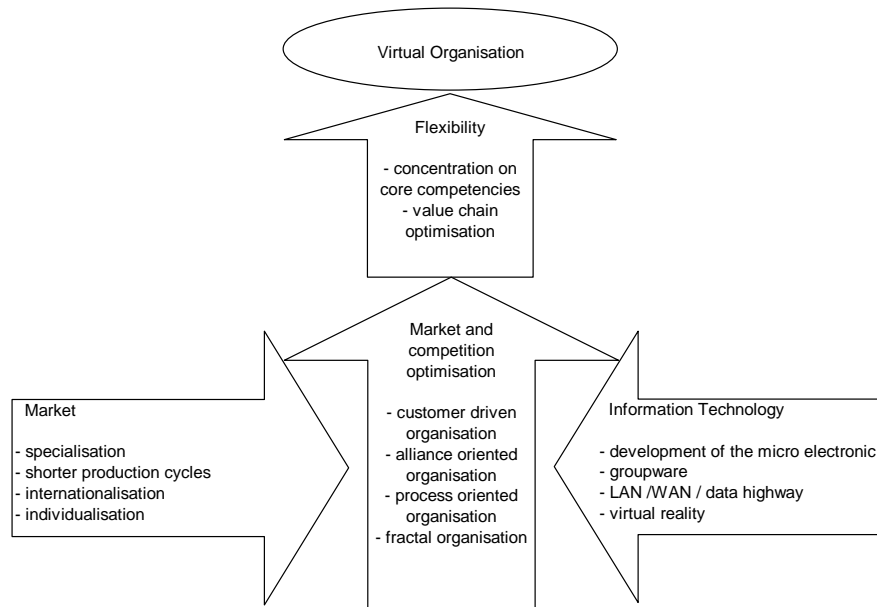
Virtual Organisation

Flexibility

- concentration on core competencies
- value chain optimisation

Market and competition optimisation

- customer driven organisation
- alliance oriented organisation
- process oriented organisation
- fractal organisation

Market

- specialisation
- shorter production cycles
- internationalisation
- individualisation

Information Technology

- development of the micro electronic
- groupware
- LAN /WAN / data highway
- virtual reality